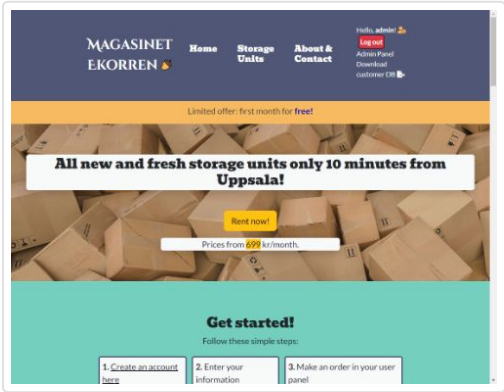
MAGASINET EKORREN

Home

Storage Units

About & Contact

Hello, admin!

Log out

Admin Panel

Download customer DB

Limited offer: first month for free!

All new and fresh storage units only 10 minutes from Uppsala!

Rent now!

Prices from 699 kr/month.

Get started!

Follow these simple steps:

1. Create an account here

2. Enter your information

3. Make an order in your user panel